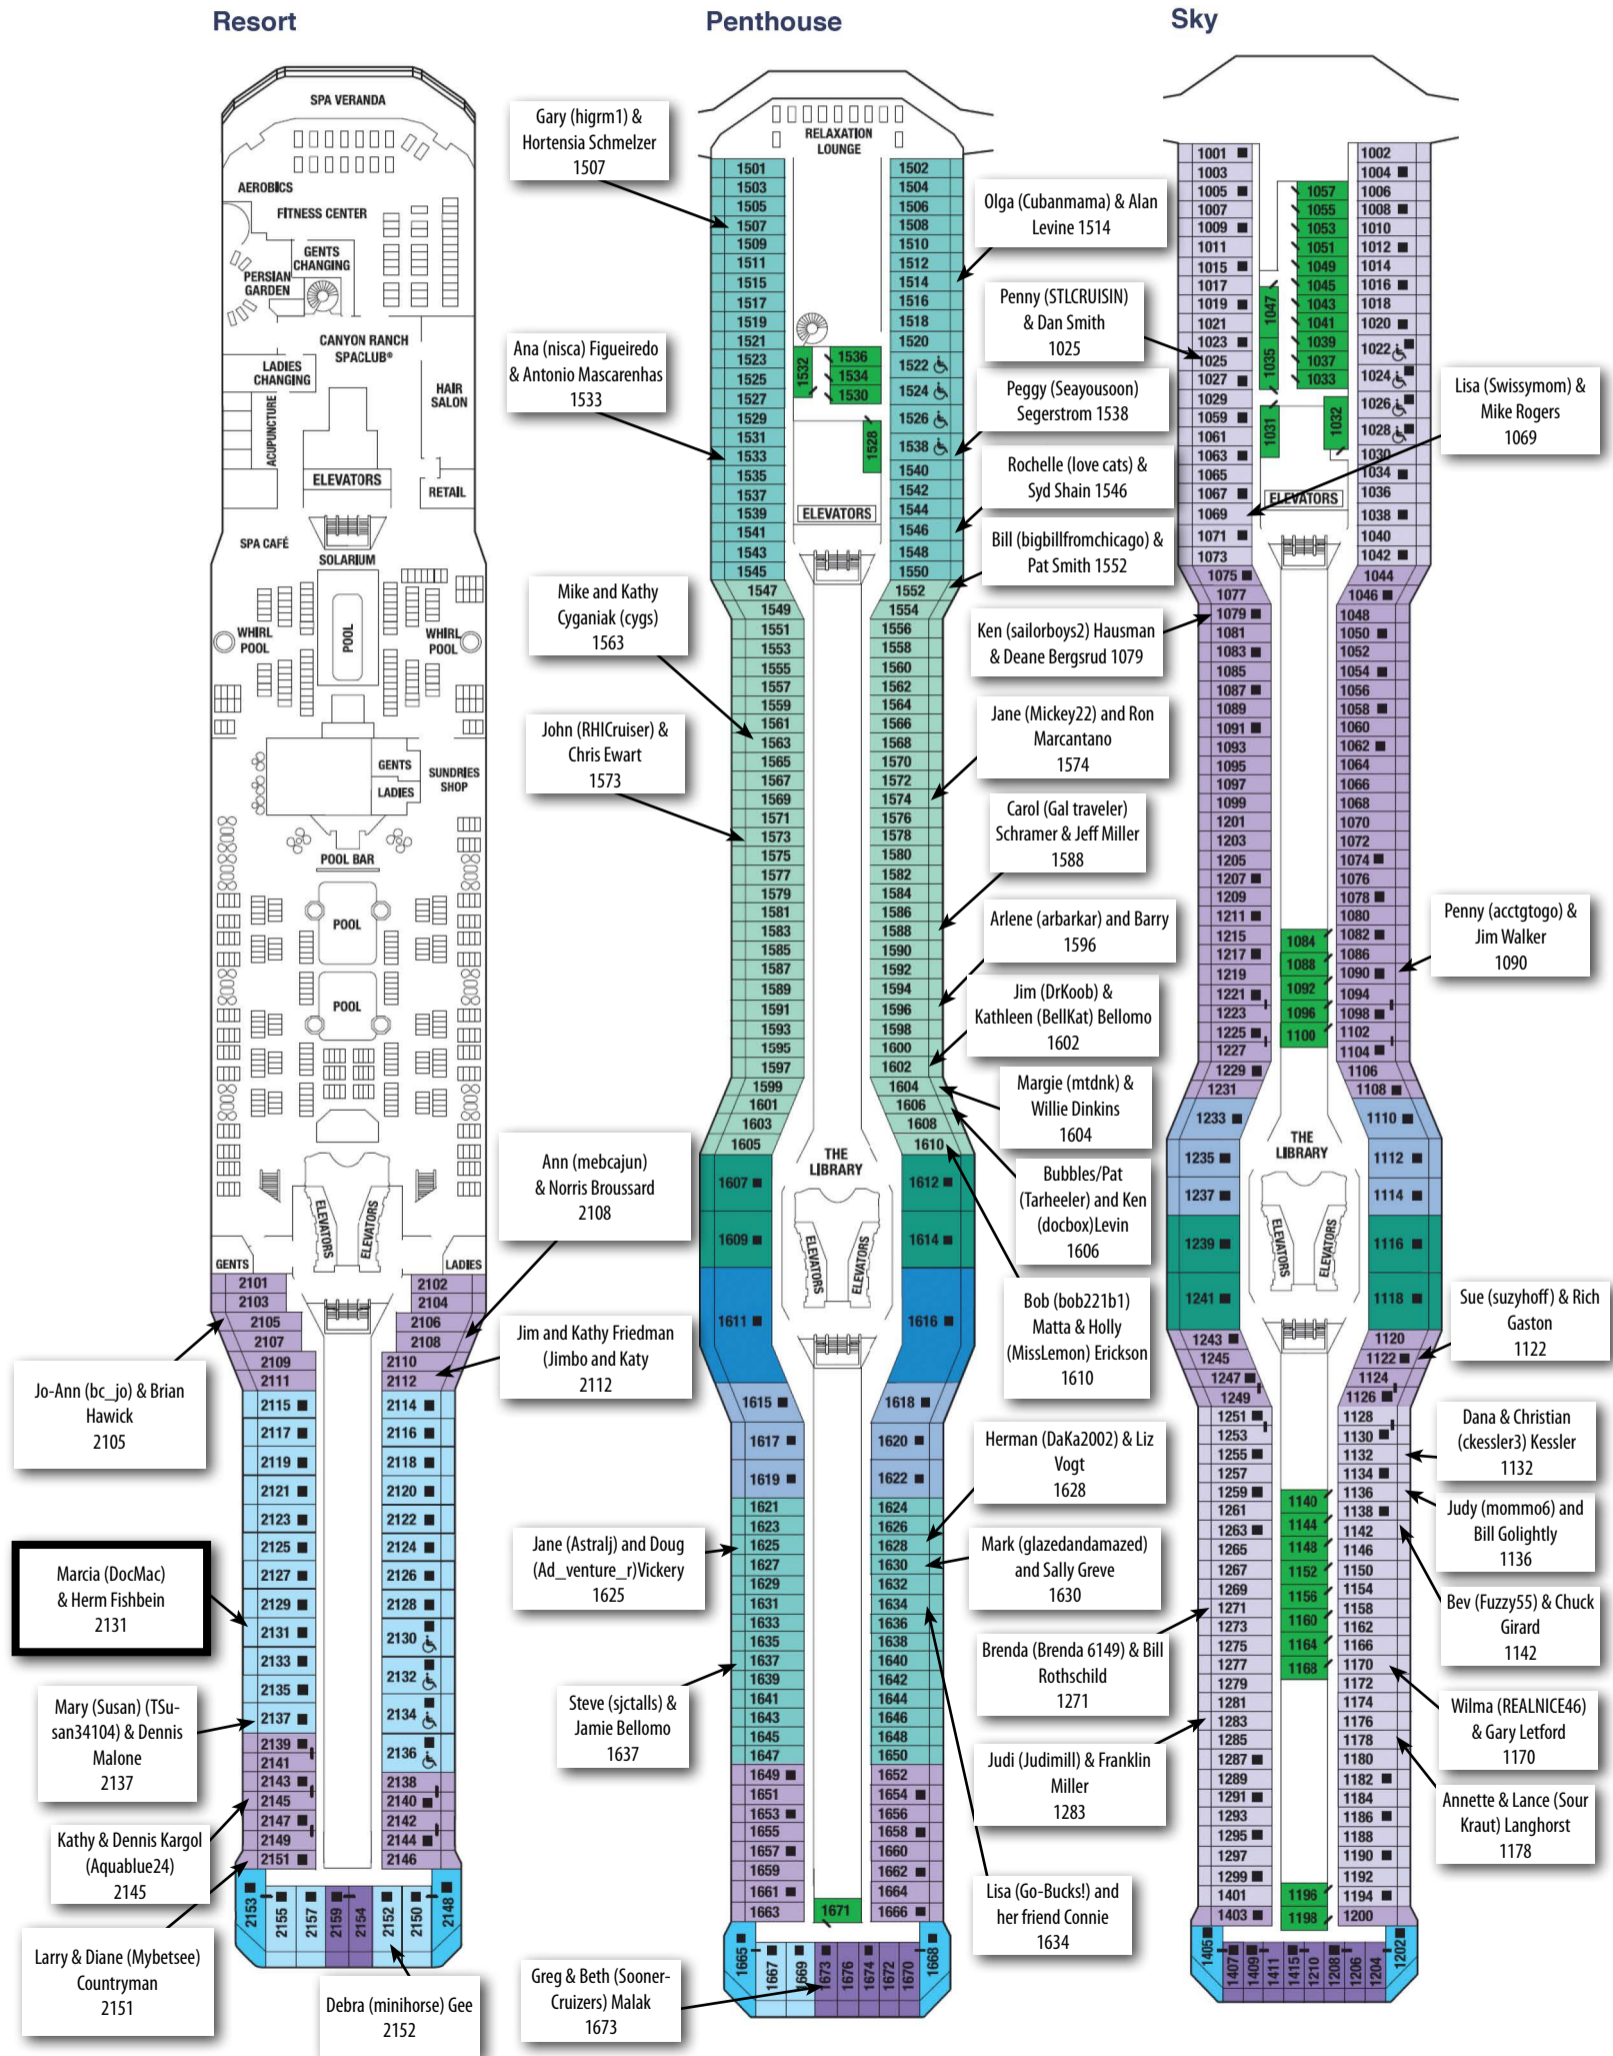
Resort

Penthouse

Sky

SPA VERANDA
AEROBICS
FITNESS CENTER
GENTS CHANGING
PERSIAN GARDEN
CANYON RANCH SPACLUB®
LADIES CHANGING
HAIR SALON
ACUPUNCTURE
ELEVATORS
RETAIL
SPA CAFÉ
SOLARIUM
WHIRL POOL
POOL
WHIRL POOL
GENTS
LADIES
SUNDRIES SHOP
POOL BAR
POOL
POOL
ELEVATORS
ELEVATORS
GENTS
LADIES

2101 2102 2103 2104 2105 2106 2107 2108 2109 2110 2111 2112 2115 2114 2117 2116 2119 2118 2121 2120 2123 2122 2125 2124 2127 2126 2129 2128 2131 2130 2133 2132 2135 2134 2137 2136 2139 2138 2141 2140 2143 2142 2145 2144 2147 2146 2149 2151 2153 2155 2157 2159 2154 2152 2150 2148

Gary (higrm1) & Hortensia Schmelzer 1507

Ana (nisca) Figueiredo & Antonio Mascarenhas 1533

Mike and Kathy Cyganiak (cygs) 1563

John (RHICruiser) & Chris Ewart 1573

Ann (mebcajun) & Norris Broussard 2108

Jim and Kathy Friedman (Jimbo and Katy 2112

Jo-Ann (bc_jo) & Brian Hawick 2105

Marcia (DocMac) & Herm Fishbein 2131

Mary (Susan) (TSusan34104) & Dennis Malone 2137

Kathy & Dennis Kargol (Aquablue24) 2145

Larry & Diane (Mybetsee) Countryman 2151

Debra (minihorse) Gee 2152

Jane (Astralj) and Doug (Ad_venture_r)Vickery 1625

Steve (sjctalls) & Jamie Bellomo 1637

Greg & Beth (Sooner-Cruizers) Malak 1673

RELAXATION LOUNGE
1501 1502 1503 1504 1505 1506 1507 1508 1509 1510 1511 1512 1515 1514 1517 1516 1519 1518 1521 1520 1523 1522 1525 1524 1527 1526 1529 1531 1538 1533 1540 1535 1542 1537 1544 1539 1546 1541 1548 1543 1550 1545 1552 1547 1554 1549 1556 1551 1558 1553 1560 1555 1562 1557 1564 1559 1566 1561 1568 1563 1570 1565 1572 1567 1574 1569 1576 1571 1578 1573 1580 1575 1582 1577 1584 1579 1586 1581 1588 1583 1590 1585 1592 1587 1594 1589 1596 1591 1598 1593 1600 1595 1602 1597 1604 1599 1606 1601 1608 1603 1610 1605
1532 1536 1534 1530 1528
ELEVATORS
THE LIBRARY
ELEVATORS ELEVATORS
1607 1612 1609 1614 1611 1616 1615 1618 1617 1620 1619 1622 1621 1624 1623 1626 1625 1628 1627 1630 1629 1632 1631 1634 1633 1636 1635 1638 1637 1640 1639 1642 1641 1644 1643 1646 1645 1648 1647 1650 1649 1652 1651 1654 1653 1656 1655 1658 1657 1660 1659 1662 1661 1664 1663 1666 1671 1665 1667 1669 1673 1676 1674 1672 1670 1668

Olga (Cubanmama) & Alan Levine 1514

Penny (STLCRUISIN) & Dan Smith 1025

Peggy (Seayousoon) Segerstrom 1538

Rochelle (love cats) & Syd Shain 1546

Bill (bigbillfromchicago) & Pat Smith 1552

Ken (sailorboys2) Hausman & Deane Bergsrud 1079

Jane (Mickey22) and Ron Marcantano 1574

Carol (Gal traveler) Schramer & Jeff Miller 1588

Arlene (arbarkar) and Barry 1596

Jim (DrKoob) & Kathleen (BellKat) Bellomo 1602

Margie (mtdnk) & Willie Dinkins 1604

Bubbles/Pat (Tarheeler) and Ken (docbox)Levin 1606

Bob (bob221b1) Matta & Holly (MissLemon) Erickson 1610

Herman (DaKa2002) & Liz Vogt 1628

Mark (glazedandamazed) and Sally Greve 1630

Brenda (Brenda 6149) & Bill Rothschild 1271

Judi (Judimill) & Franklin Miller 1283

Lisa (Go-Bucks!) and her friend Connie 1634

1001 1002 1003 1004 1005 1006 1007 1008 1009 1010 1011 1012 1015 1014 1017 1016 1019 1018 1021 1020 1023 1022 1025 1024 1027 1026 1029 1028 1059 1030 1061 1034 1063 1036 1065 1038 1067 1040 1069 1042 1071 1044 1073 1046 1075 1048 1077 1050 1079 1052 1081 1054 1083 1056 1085 1058 1087 1060 1089 1062 1091 1064 1093 1066 1095 1068 1097 1070 1099 1072 1201 1074 1203 1076 1205 1078 1207 1080 1209 1082 1211 1086 1215 1090 1217 1094 1219 1098 1221 1102 1223 1104 1225 1106 1227 1108 1229 1231
1057 1055 1053 1051 1049 1045 1043 1041 1039 1037 1033 1047 1035 1031 1032
ELEVATORS
1084 1088 1092 1096 1100
1233 1110 1235 1112 1237 1114 1239 1116 1241 1118 1243 1120 1245 1122 1247 1124 1249 1126 1251 1128 1253 1130 1255 1132 1257 1134 1259 1136 1261 1138 1263 1142 1265 1146 1267 1150 1269 1154 1271 1158 1273 1162 1275 1166 1277 1170 1279 1172 1281 1174 1283 1176 1285 1178 1287 1180 1289 1182 1291 1184 1293 1186 1295 1188 1297 1190 1299 1192 1401 1194 1403 1200
THE LIBRARY
ELEVATORS ELEVATORS
1140 1144 1148 1152 1156 1160 1164 1168 1196 1198
1405 1407 1409 1411 1415 1208 1206 1204 1202

Lisa (Swissymom) & Mike Rogers 1069

Penny (acctgtogo) & Jim Walker 1090

Sue (suzyhoff) & Rich Gaston 1122

Dana & Christian (ckessler3) Kessler 1132

Judy (mommo6) and Bill Golightly 1136

Bev (Fuzzy55) & Chuck Girard 1142

Wilma (REALNICE46) & Gary Letford 1170

Annette & Lance (Sour Kraut) Langhorst 1178